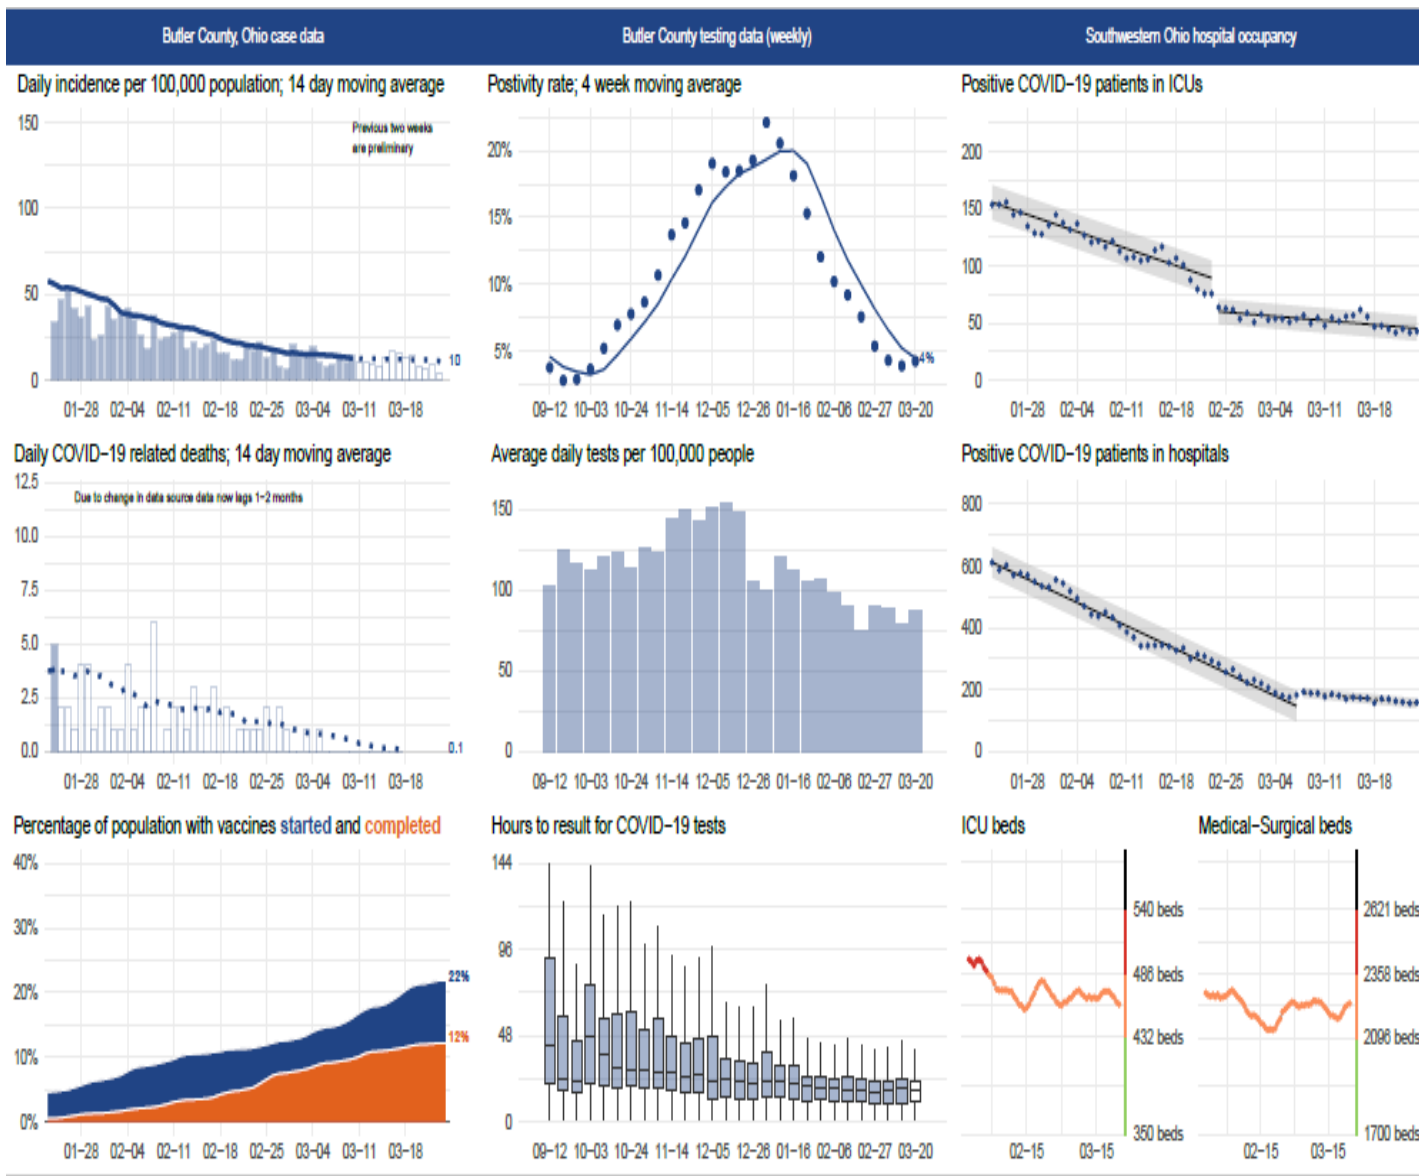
Butler County, Ohio case data

Butler County testing data (weekly)

Southwestern Ohio hospital occupancy

Daily incidence per 100,000 population; 14 day moving average

150
100
50
0

Previous two weeks are preliminary

10

01-28 02-04 02-11 02-18 02-25 03-04 03-11 03-18

Postivity rate; 4 week moving average

20%
15%
10%
5%

4%

09-12 10-03 10-24 11-14 12-05 12-26 01-16 02-06 02-27 03-20

Positive COVID-19 patients in ICUs

200
150
100
50
0

01-28 02-04 02-11 02-18 02-25 03-04 03-11 03-18

Daily COVID-19 related deaths; 14 day moving average

12.5
10.0
7.5
5.0
2.5
0.0

Due to change in data source data now lags 1-2 months

0.1

01-28 02-04 02-11 02-18 02-25 03-04 03-11 03-18

Average daily tests per 100,000 people

150
100
50
0

09-12 10-03 10-24 11-14 12-05 12-26 01-16 02-06 02-27 03-20

Positive COVID-19 patients in hospitals

800
600
400
200
0

01-28 02-04 02-11 02-18 02-25 03-04 03-11 03-18

Percentage of population with vaccines started and completed

40%
30%
20%
10%
0%

22%
12%

01-28 02-04 02-11 02-18 02-25 03-04 03-11 03-18

Hours to result for COVID-19 tests

144
96
48
0

09-12 10-03 10-24 11-14 12-05 12-26 01-16 02-06 02-27 03-20

ICU beds

540 beds
486 beds
432 beds
350 beds

02-15 03-15

Medical-Surgical beds

2621 beds
2358 beds
2096 beds
1700 beds

02-15 03-15